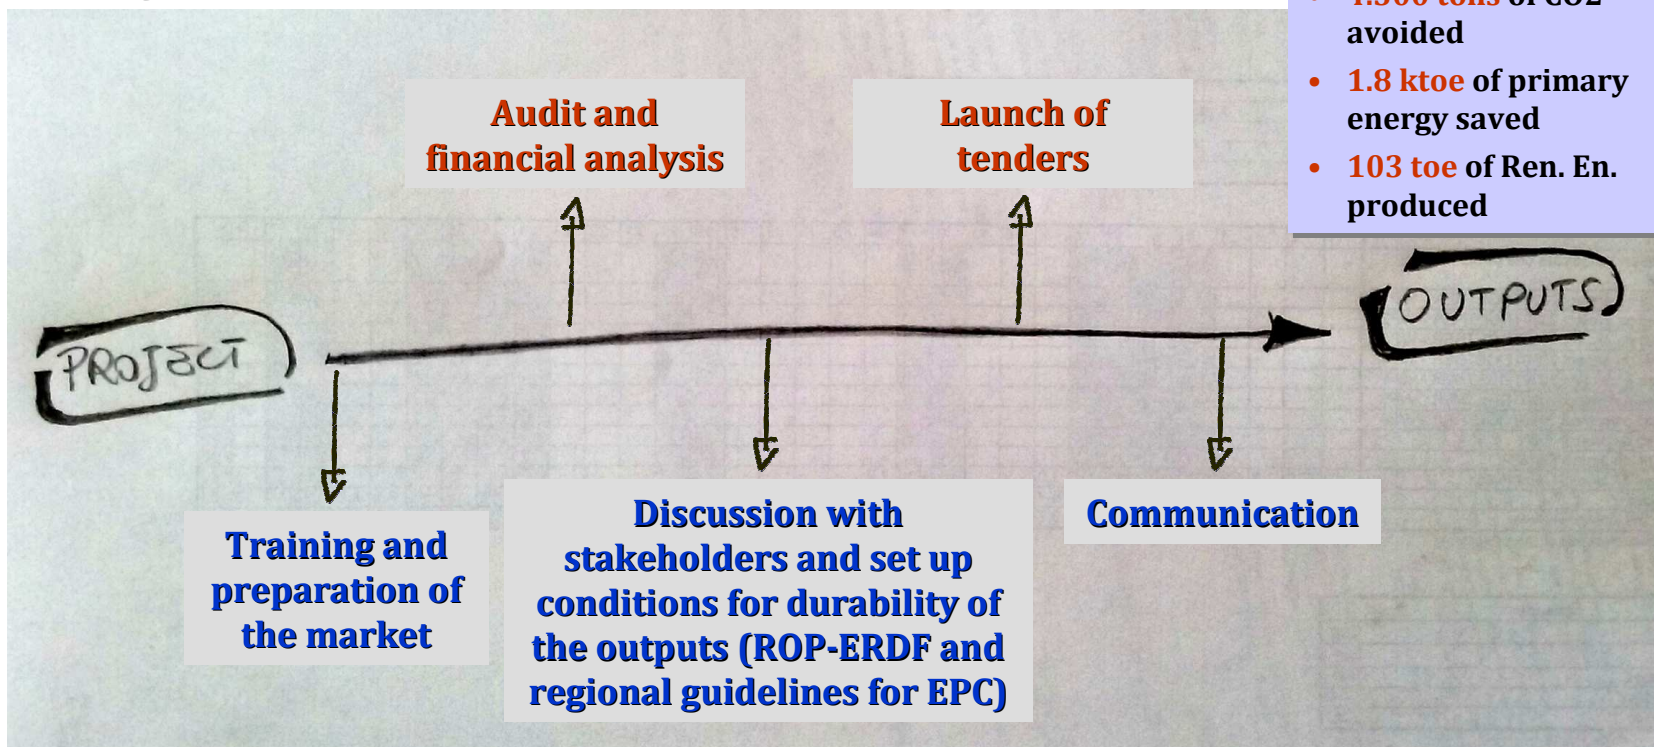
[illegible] avoided

- 1.8 ktoe of primary energy saved
- 103 toe of Ren. En. produced

Audit and financial analysis

Launch of tenders

PROJECT

OUTPUTS

Training and preparation of the market

Discussion with stakeholders and set up conditions for durability of the outputs (ROP-ERDF and regional guidelines for EPC)

Communication